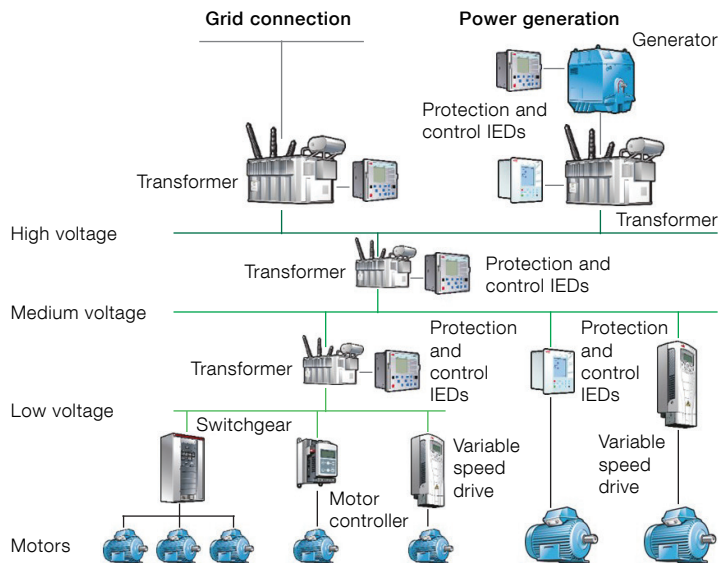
Grid connection

Power generation

Generator

Protection and control IEDs

Transformer

Transformer

High voltage

Transformer

Protection and control IEDs

Medium voltage

Protection and control IEDs

Protection and control IEDs

Transformer

Low voltage

Switchgear

Variable speed drive

Variable speed drive

Motor controller

Motors